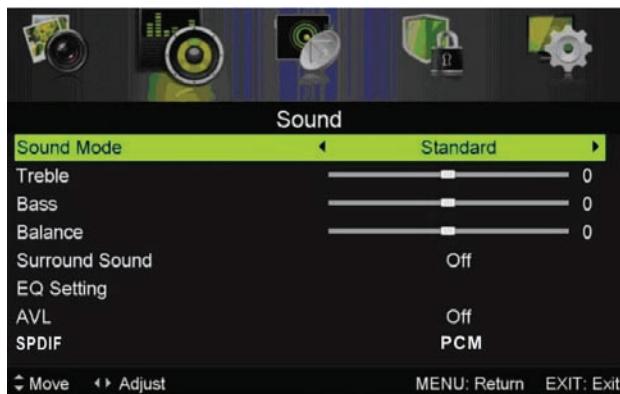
Sound

| | |
|---|---|
| Sound Mode | ◄ Standard ► |
| Treble | 0 |
| Bass | 0 |
| Balance | 0 |
| Surround Sound | Off |
| EQ Setting | |
| AVL | Off |
| SPDIF | PCM |

Move  Adjust  MENU: Return  EXIT: Exit